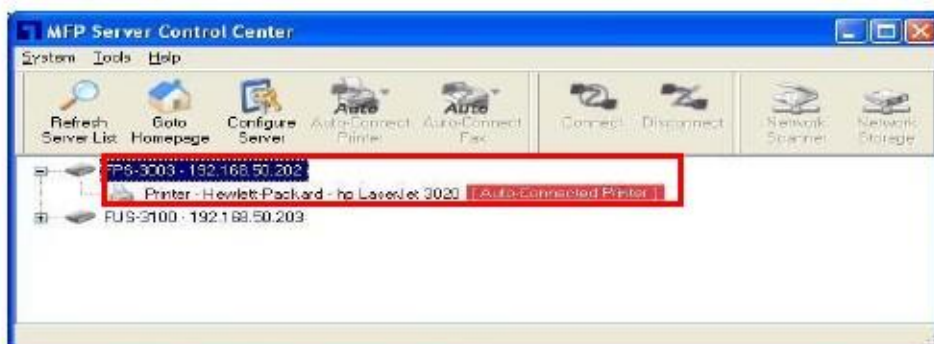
MFP Server Control Center

System Tools Help

Refresh Server List
Goto Homepage
Configure Server
Auto
Auto-Connect Printer
Auto
Auto-Connect Fax
Connect
Disconnect
Network Scanner
Network Storage

FPS-3003 - 192.168.50.202
Printer - Hewlett-Packard - hp LaserJet 3020 [ Auto-Connected Printer ]
FUS-3100 - 192.168.50.203